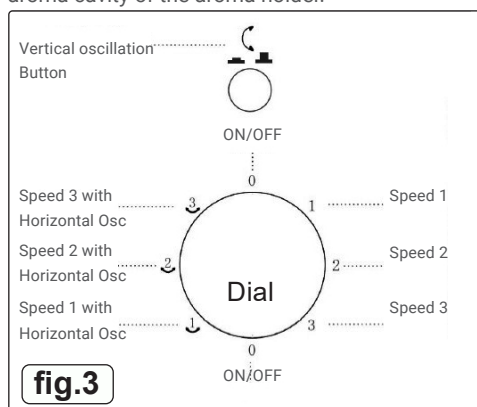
aroma cavity of the aroma holder.

Vertical oscillation Button

ON/OFF

0

Speed 3 with Horizontal Osc

3

1

Speed 1

Speed 2 with Horizontal Osc

2

2

Speed 2

Dial

Speed 1 with Horizontal Osc

1

3

Speed 3

0

ON/OFF

fig.3